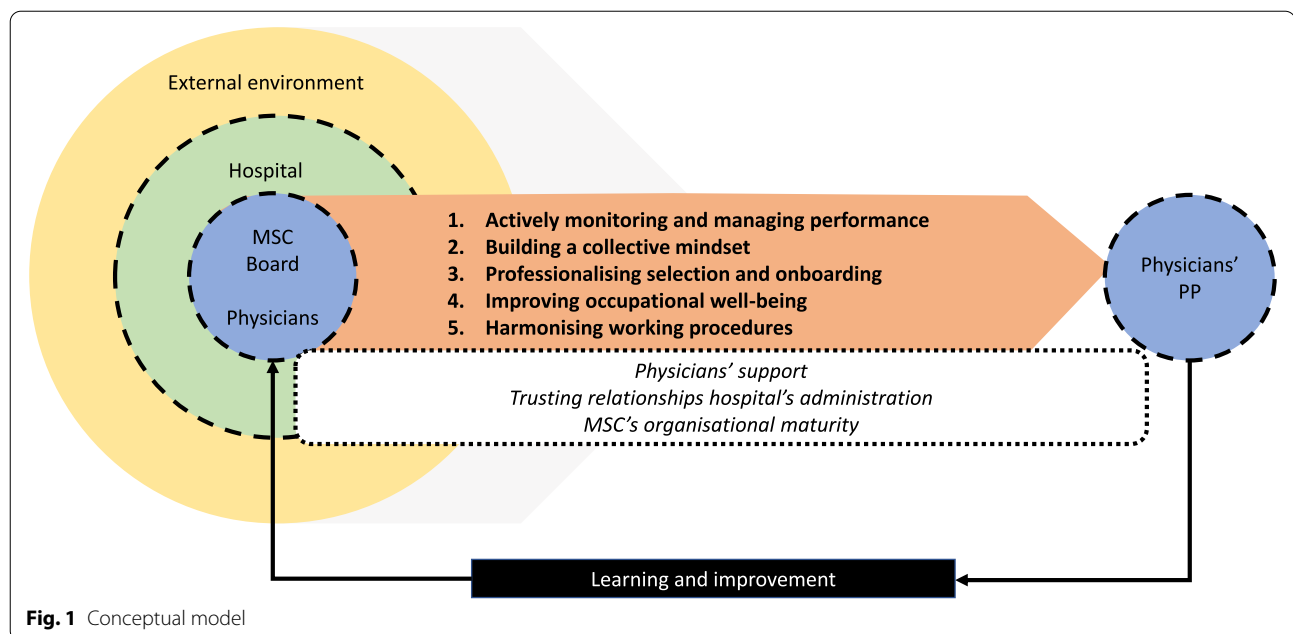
External environment

Hospital

MSC
Board

Physicians

1. Actively monitoring and managing performance
2. Building a collective mindset
3. Professionalising selection and onboarding
4. Improving occupational well-being
5. Harmonising working procedures

Physicians' PP

Physicians' support
Trusting relationships hospital's administration
MSC's organisational maturity

Learning and improvement

**Fig. 1** Conceptual model